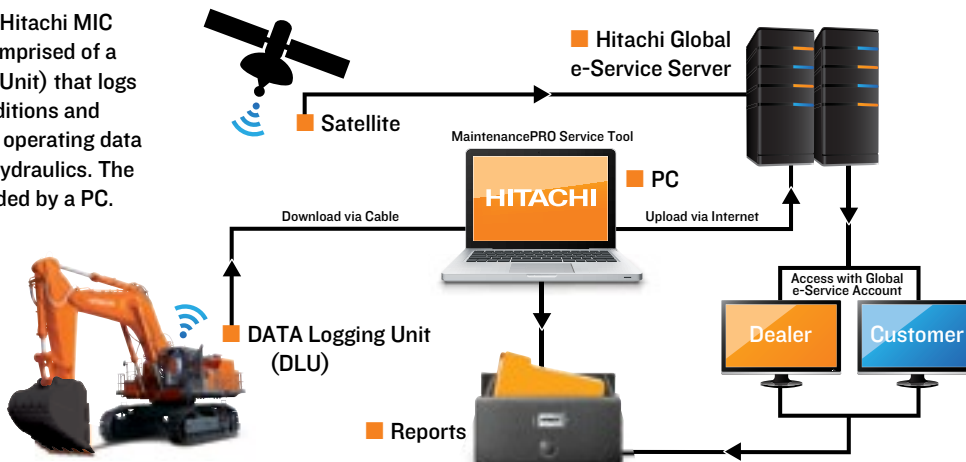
Hitachi MIC
mprised of a
Unit) that logs
ditions and
operating data
ydraulics. The
ded by a PC.

Satellite

Hitachi Global e-Service Server

MaintenancePRO Service Tool

HITACHI

PC

Download via Cable

Upload via Internet

Access with Global e-Service Account

Dealer

Customer

DATA Logging Unit (DLU)

Reports